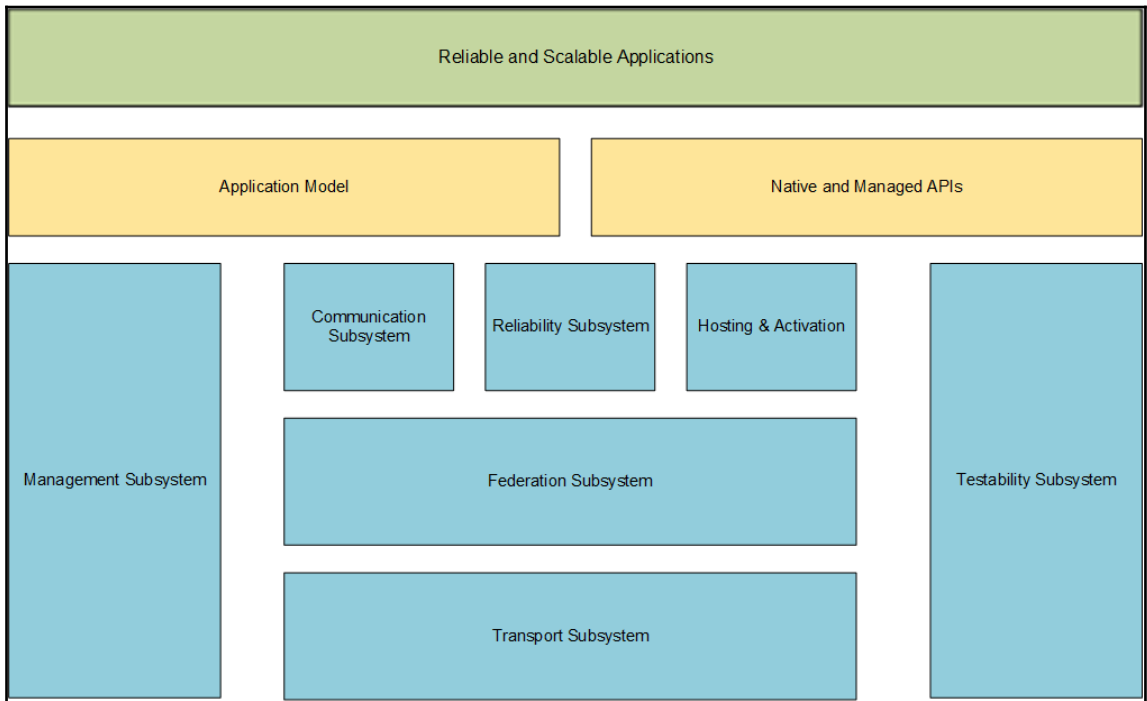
Reliable and Scalable Applications

Application Model

Native and Managed APIs

Management Subsystem

Communication Subsystem

Reliability Subsystem

Hosting & Activation

Testability Subsystem

Federation Subsystem

Transport Subsystem